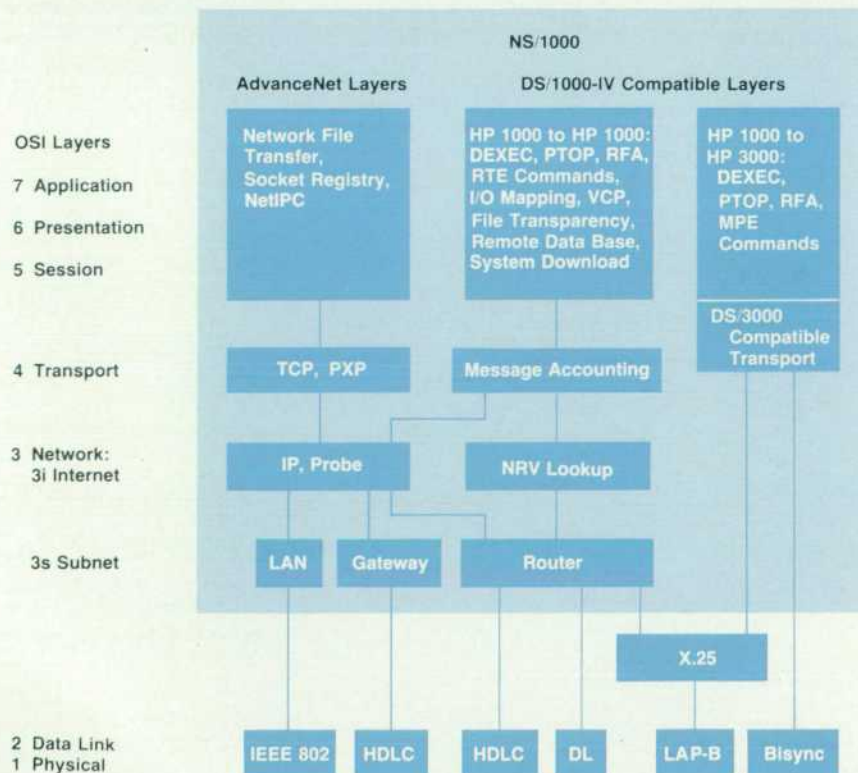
NS/1000

AdvanceNet Layers

DS/1000-IV Compatible Layers

OSI Layers

7 Application

6 Presentation

5 Session

Network File Transfer, Socket Registry, NetIPC

HP 1000 to HP 1000: DEXEC, PTOP, RFA, RTE Commands, I/O Mapping, VCP, File Transparency, Remote Data Base, System Download

HP 1000 to HP 3000: DEXEC, PTOP, RFA, MPE Commands

DS/3000 Compatible Transport

4 Transport

TCP, PXP

Message Accounting

3 Network: 3i Internet

IP, Probe

NRV Lookup

3s Subnet

LAN

Gateway

Router

X.25

2 Data Link
1 Physical

IEEE 802

HDLC

HDLC

DL

LAP-B

Bisync